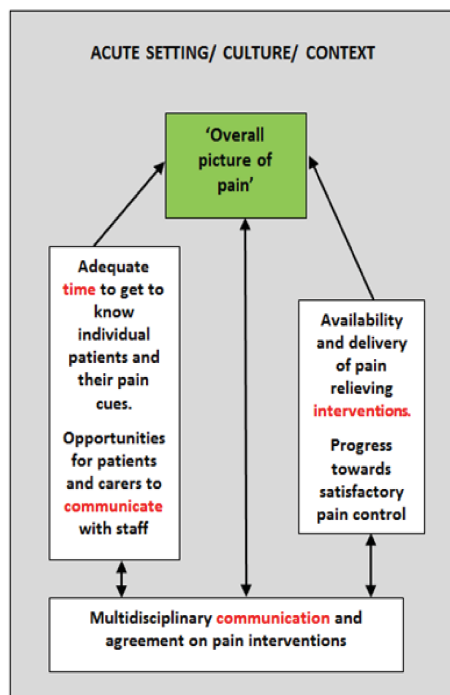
ACUTE SETTING/ CULTURE/ CONTEXT

'Overall picture of pain'

Adequate time to get to know individual patients and their pain cues.

Opportunities for patients and carers to communicate with staff

Availability and delivery of pain relieving interventions.

Progress towards satisfactory pain control

Multidisciplinary communication and agreement on pain interventions